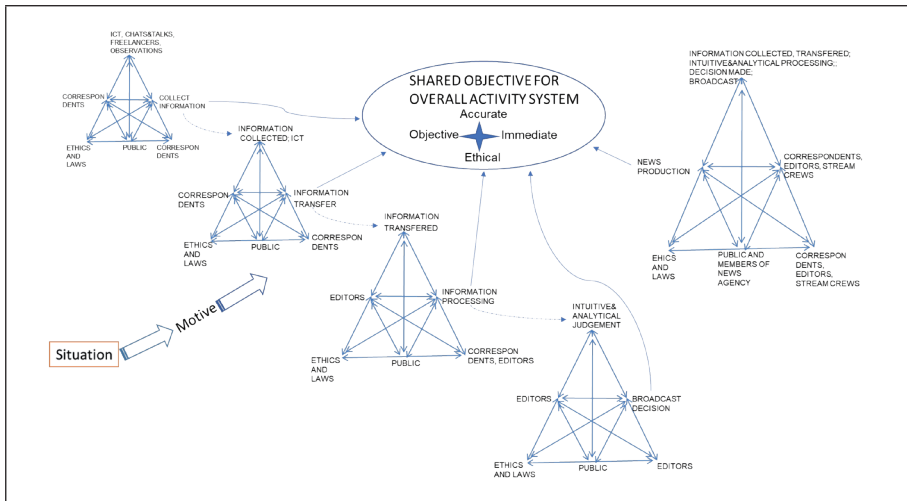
ICT, CHATS&TALKS, FREELANCERS, OBSERVATIONS

CORRESPONDENTS

COLLECT INFORMATION

ETHICS AND LAWS

PUBLIC

CORRESPONDENTS

SHARED OBJECTIVE FOR OVERALL ACTIVITY SYSTEM

Accurate

Objective

Immediate

Ethical

INFORMATION COLLECTED, TRANSFERED; INTUITIVE&ANALYTICAL PROCESSING; DECISION MADE; BROADCAST

NEWS PRODUCTION

CORRESPONDENTS, EDITORS, STREAM CREWS

EHICS AND LAWS

PUBLIC AND MEMBERS OF NEWS AGENCY

CORRESPONDENTS, EDITORS, STREAM CREWS

INFORMATION COLLECTED, ICT

CORRESPONDENTS

INFORMATION TRANSFER

ETHICS AND LAWS

PUBLIC

CORRESPONDENTS

INFORMATION TRANSFERED

EDITORS

INFORMATION PROCESSING

ETHICS AND LAWS

PUBLIC

CORRESPONDENTS, EDITORS

Motive

Situation

INTUITIVE& ANALYTICAL JUDGEMENT

EDITORS

BROADCAST DECISION

ETHICS AND LAWS

PUBLIC

EDITORS